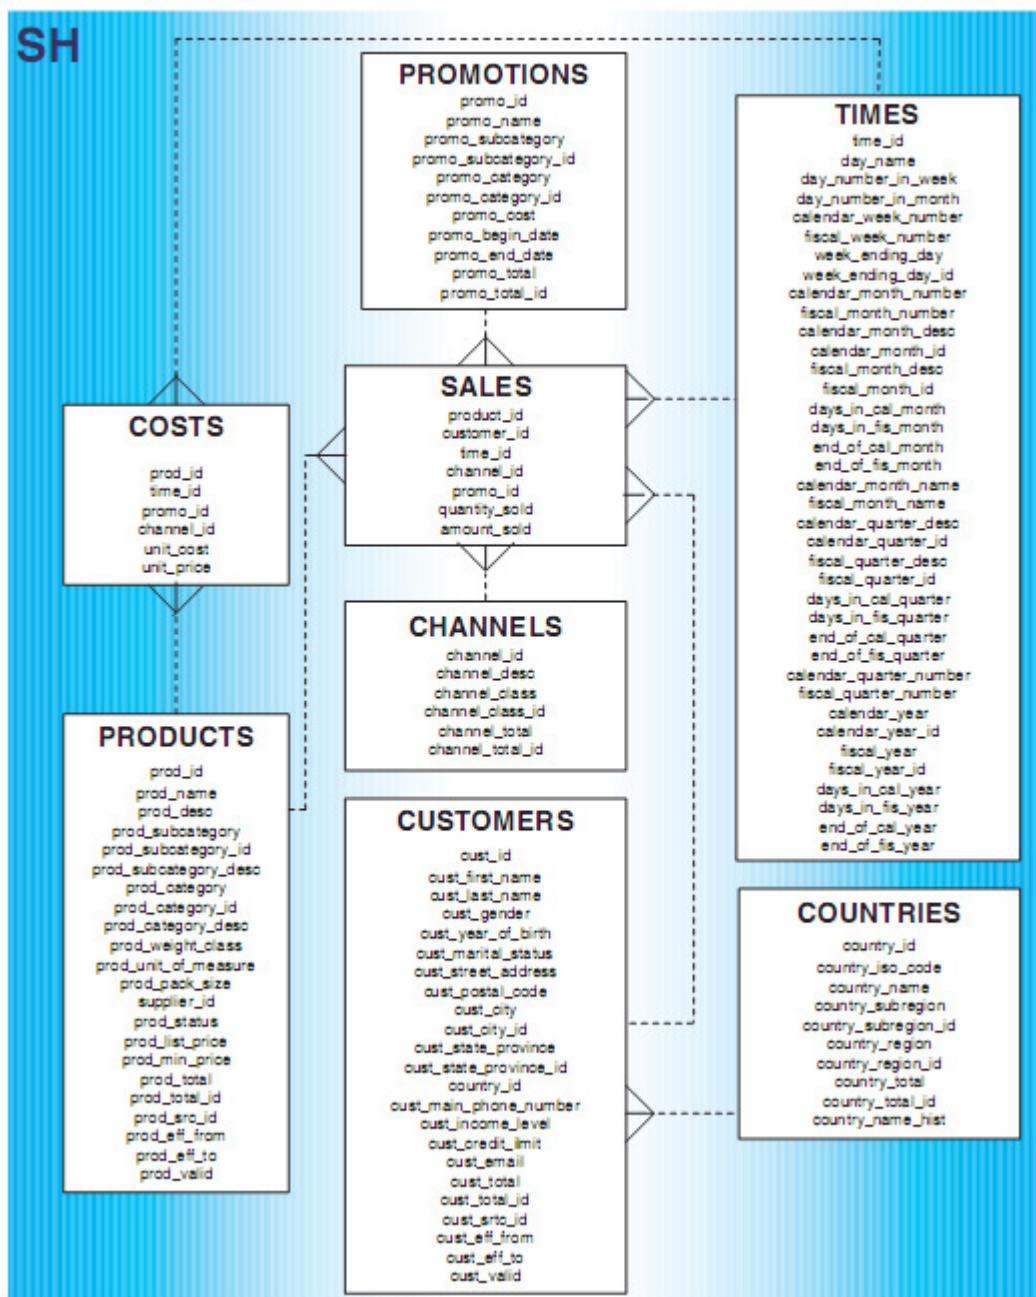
SH

PROMOTIONS
promo_id
promo_name
promo_subcategory
promo_subcategory_id
promo_category
promo_category_id
promo_cost
promo_begin_date
promo_end_date
promo_total
promo_total_id

TIMES
time_id
day_name
day_number_in_week
day_number_in_month
calendar_week_number
fiscal_week_number
week_ending_day
week_ending_day_id
calendar_month_number
fiscal_month_number
calendar_month_desc
calendar_month_id
fiscal_month_desc
fiscal_month_id
days_in_cal_month
days_in_fis_month
end_of_cal_month
end_of_fis_month
calendar_month_name
fiscal_month_name
calendar_quarter_desc
calendar_quarter_id
fiscal_quarter_desc
fiscal_quarter_id
days_in_cal_quarter
days_in_fis_quarter
end_of_cal_quarter
end_of_fis_quarter
calendar_quarter_number
fiscal_quarter_number
calendar_year
calendar_year_id
fiscal_year
fiscal_year_id
days_in_cal_year
days_in_fis_year
end_of_cal_year
end_of_fis_year

SALES
product_id
customer_id
time_id
channel_id
promo_id
quantity_sold
amount_sold

COSTS
prod_id
time_id
promo_id
channel_id
unit_cost
unit_price

CHANNELS
channel_id
channel_desc
channel_class
channel_class_id
channel_total
channel_total_id

PRODUCTS
prod_id
prod_name
prod_desc
prod_subcategory
prod_subcategory_id
prod_subcategory_desc
prod_category
prod_category_id
prod_category_desc
prod_weight_class
prod_unit_of_measure
prod_pack_size
supplier_id
prod_status
prod_list_price
prod_min_price
prod_total
prod_total_id
prod_src_id
prod_eff_from
prod_eff_to
prod_valid

CUSTOMERS
cust_id
cust_first_name
cust_last_name
cust_gender
cust_year_of_birth
cust_marital_status
cust_street_address
cust_postal_code
cust_city
cust_city_id
cust_state_province
cust_state_province_id
country_id
cust_main_phone_number
cust_income_level
cust_credit_limit
cust_email
cust_total
cust_total_id
cust_src_id
cust_eff_from
cust_eff_to
cust_valid

COUNTRIES
country_id
country_iso_code
country_name
country_subregion
country_subregion_id
country_region
country_region_id
country_total
country_total_id
country_name_hist